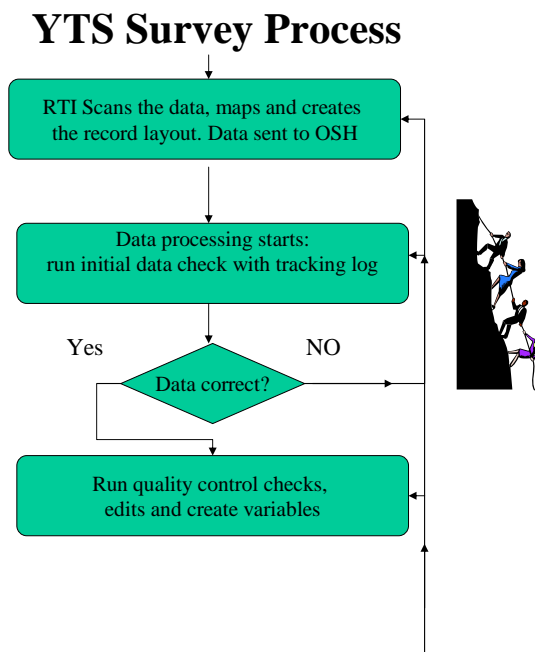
YTS Survey Process

RTI Scans the data, maps and creates the record layout. Data sent to OSH

Data processing starts: run initial data check with tracking log

Yes

NO

Data correct?

Run quality control checks, edits and create variables